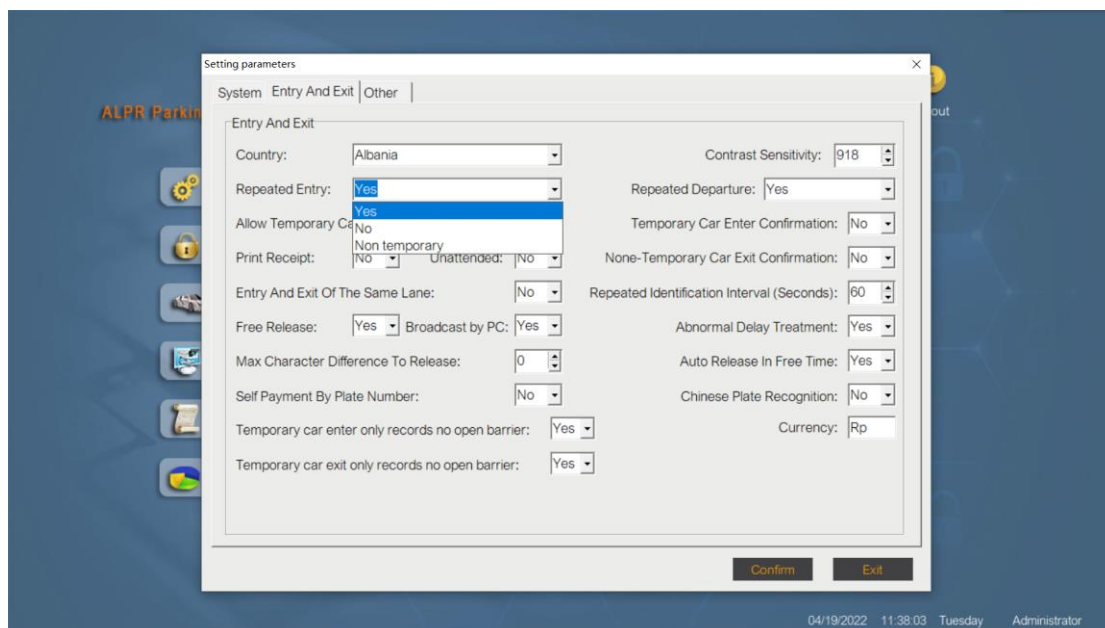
ALPR Parkin

out

Setting parameters

×

System Entry And Exit Other

Entry And Exit

Country: Albania

Contrast Sensitivity: 918

Repeated Entry: Yes

Yes
No
Non temporary

Repeated Departure: Yes

Allow Temporary Ca

Temporary Car Enter Confirmation: No

Print Receipt: No Unattended: No

None-Temporary Car Exit Confirmation: No

Entry And Exit Of The Same Lane: No

Repeated Identification Interval (Seconds): 60

Free Release: Yes Broadcast by PC: Yes

Abnormal Delay Treatment: Yes

Max Character Difference To Release: 0

Auto Release In Free Time: Yes

Self Payment By Plate Number: No

Chinese Plate Recognition: No

Temporary car enter only records no open barrier: Yes

Currency: Rp

Temporary car exit only records no open barrier: Yes

Confirm

Exit

04/19/2022 11:38:03 Tuesday Administrator